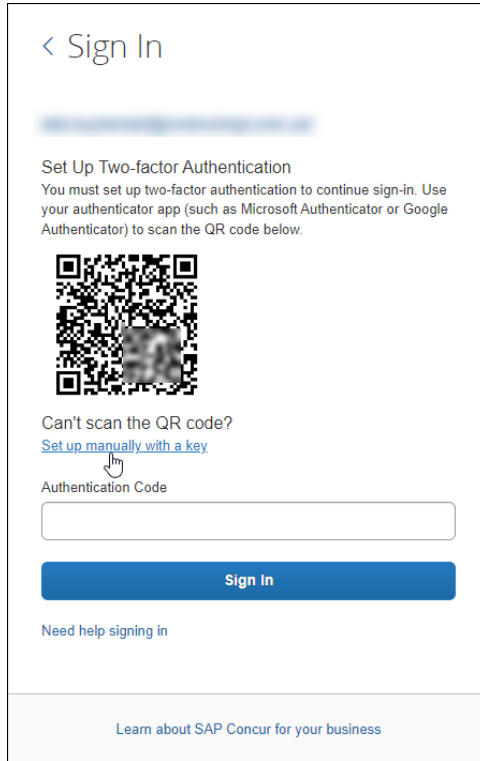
< Sign In

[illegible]

Set Up Two-factor Authentication
You must set up two-factor authentication to continue sign-in. Use your authenticator app (such as Microsoft Authenticator or Google Authenticator) to scan the QR code below.

Can't scan the QR code?
Set up manually with a key

Authentication Code

Sign In

Need help signing in

Learn about SAP Concur for your business